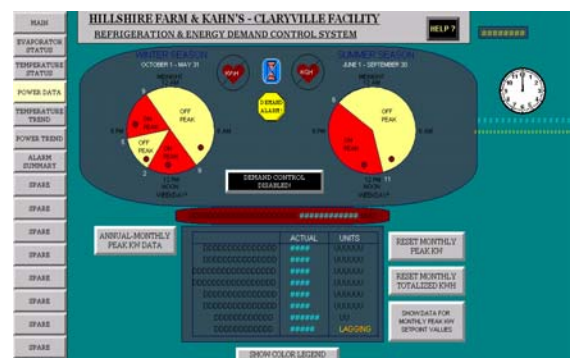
MAIN

EVAPORATOR STATUS

TEMPERATURE STATUS

POWER DATA

TEMPERATURE TREND

POWER TREND

ALARM SUMMARY

SPARE

SPARE

SPARE

SPARE

SPARE

SPARE

SPARE

SPARE

HILLSHIRE FARM & KAHN'S - CLARYVILLE FACILITY

REFRIGERATION & ENERGY DEMAND CONTROL SYSTEM

HELP ?

########

WINTER SEASON

OCTOBER 1 – MAY 31

KWH

KW

SUMMER SEASON

JUNE 1 – SEPTEMBER 30

MIDNIGHT 12 AM

DEMAND ALARM

MIDNIGHT 12 AM

ON PEAK

OFF PEAK

OFF PEAK

ON PEAK

OFF PEAK

ON PEAK

6 PM

6 AM

6 PM

6 AM

12 PM NOON

12 PM NOON

DEMAND CONTROL DISABLED

############

ANNUAL-MONTHLY PEAK KW DATA

ACTUAL

UNITS

RESET MONTHLY PEAK KW

RESET MONTHLY TOTALIZED KWH

SHOW DATA FOR MONTHLY PEAK KW SETPOINT VALUES

LAGGING

SHOW COLOR LEGEND